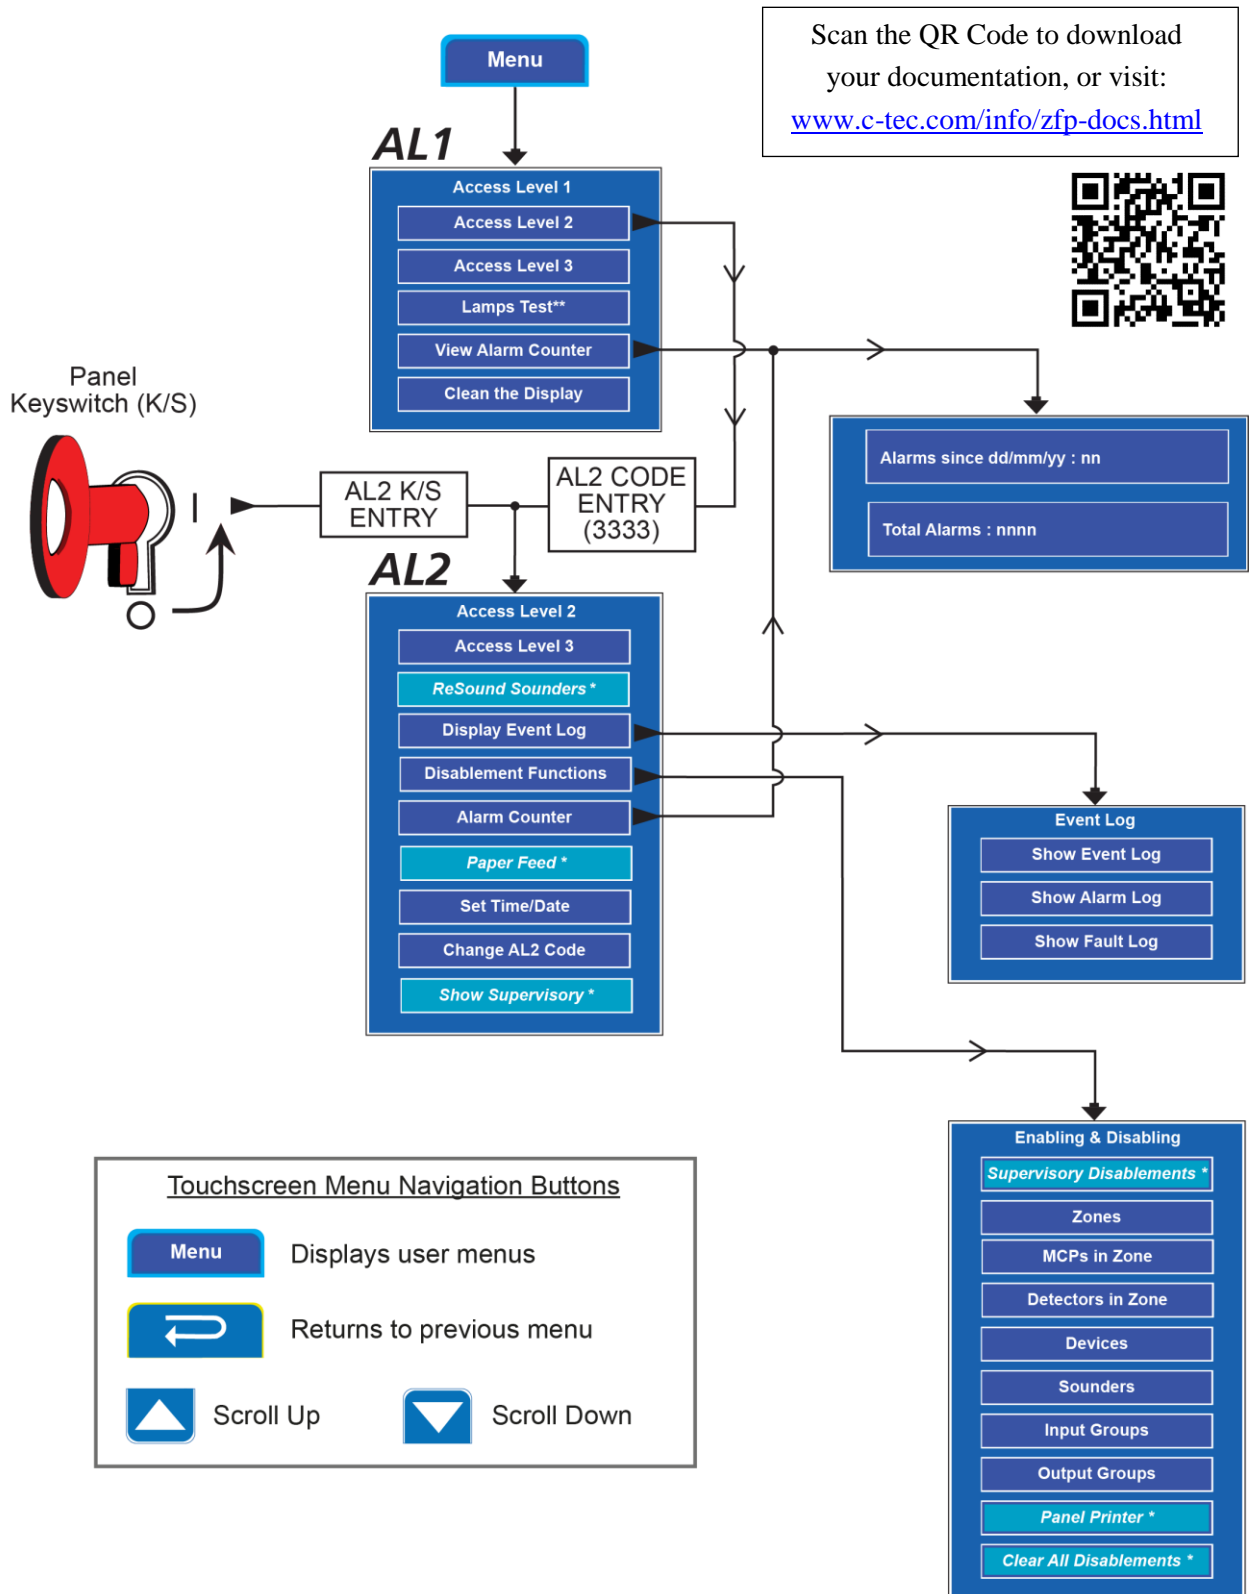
Scan the QR Code to download your documentation, or visit:
www.c-tec.com/info/zfp-docs.html

Menu

AL1

Access Level 1
Access Level 2
Access Level 3
Lamps Test**
View Alarm Counter
Clean the Display

Panel Keyswitch (K/S)

I

O

AL2 K/S ENTRY

AL2 CODE ENTRY (3333)

Alarms since dd/mm/yy : nn
Total Alarms : nnnn

AL2

Access Level 2
Access Level 3
ReSound Sounders *
Display Event Log
Disablement Functions
Alarm Counter
Paper Feed *
Set Time/Date
Change AL2 Code
Show Supervisory *

Event Log
Show Event Log
Show Alarm Log
Show Fault Log

Enabling & Disabling
Supervisory Disablements *
Zones
MCPs in Zone
Detectors in Zone
Devices
Sounders
Input Groups
Output Groups
Panel Printer *
Clear All Disablements *

Touchscreen Menu Navigation Buttons
Menu Displays user menus
Returns to previous menu
Scroll Up Scroll Down